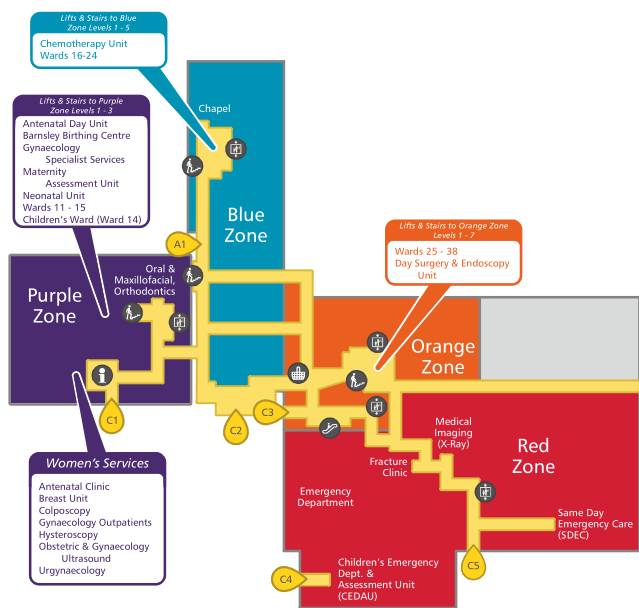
Lifts & Stairs to Blue Zone Levels 1 - 5

Chemotherapy Unit
Wards 16-24

Lifts & Stairs to Purple Zone Levels 1 - 3

Antenatal Day Unit
Barnsley Birthing Centre
Gynaecology Specialist Services
Maternity Assessment Unit
Neonatal Unit
Wards 11 - 15
Children's Ward (Ward 14)

Chapel

Blue Zone

A1

Oral & Maxillofacial, Orthodontics

Purple Zone

Lifts & Stairs to Orange Zone Levels 1 - 7

Wards 25 - 38
Day Surgery & Endoscopy Unit

Orange Zone

C1

C2

C3

Medical Imaging (X-Ray)

Red Zone

Fracture Clinic

Emergency Department

Same Day Emergency Care (SDEC)

C5

Women's Services

Antenatal Clinic
Breast Unit
Colposcopy
Gynaecology Outpatients
Hysteroscopy
Obstetric & Gynaecology Ultrasound
Urgynaecology

C4

Children's Emergency Dept. & Assessment Unit (CEDAU)